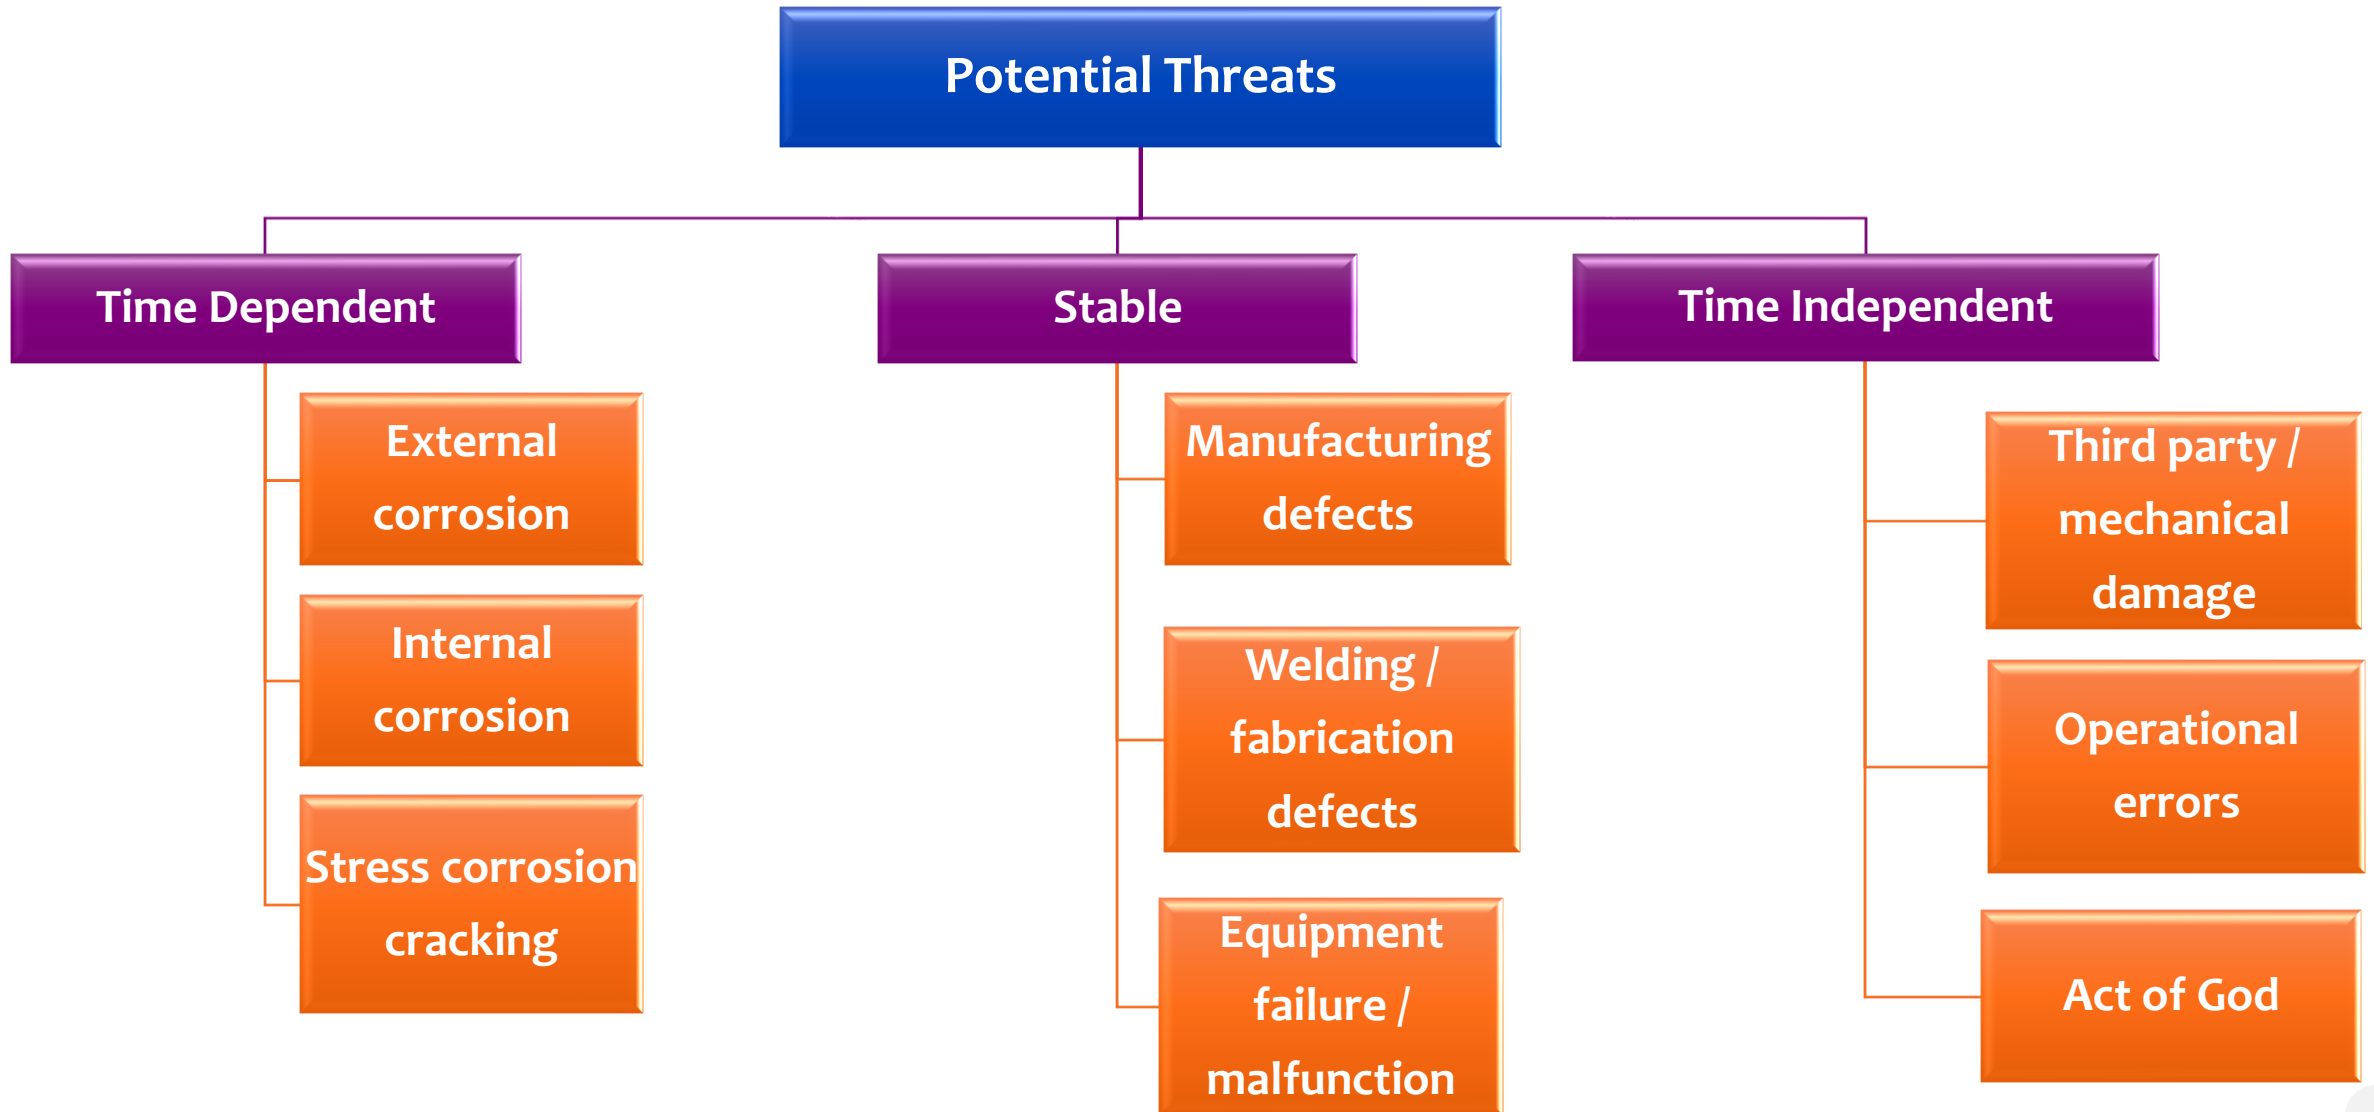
Potential Threats

Time Dependent

External corrosion

Internal corrosion

Stress corrosion cracking

Stable

Manufacturing defects

Welding / fabrication defects

Equipment failure / malfunction

Time Independent

Third party / mechanical damage

Operational errors

Act of God